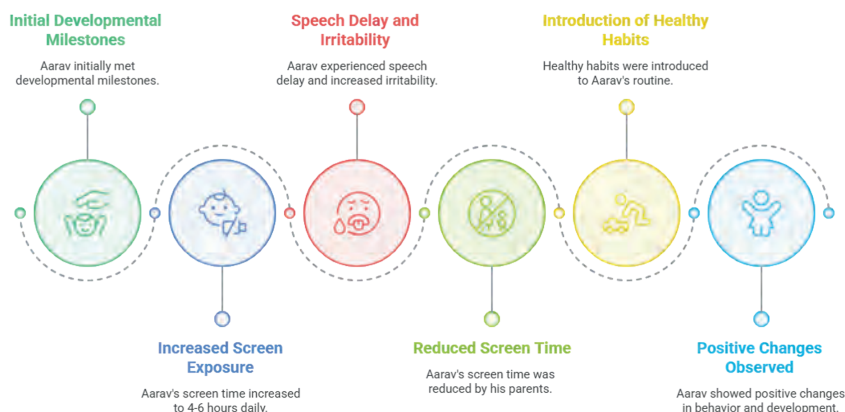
Initial Developmental Milestones

Aarav initially met developmental milestones.

Speech Delay and Irritability

Aarav experienced speech delay and increased irritability.

Introduction of Healthy Habits

Healthy habits were introduced to Aarav's routine.

Increased Screen Exposure

Aarav's screen time increased to 4-6 hours daily.

Reduced Screen Time

Aarav's screen time was reduced by his parents.

Positive Changes Observed

Aarav showed positive changes in behavior and development.